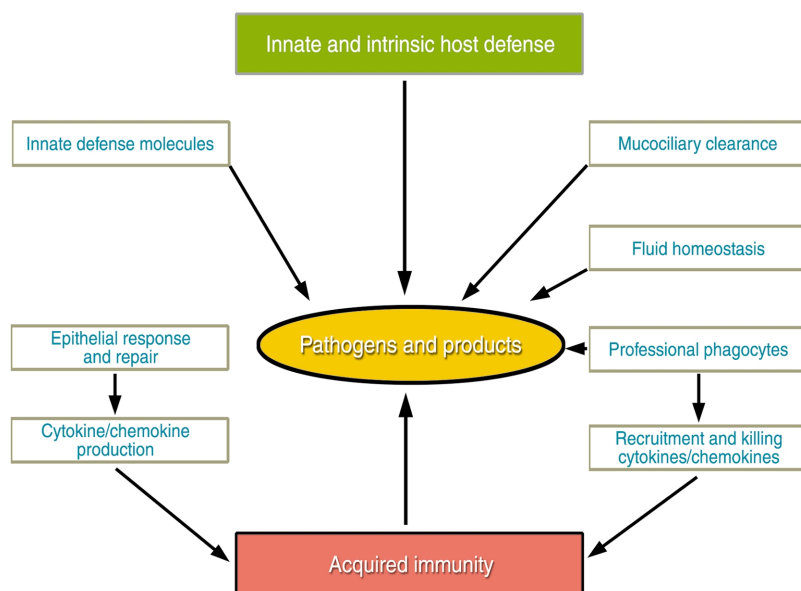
Innate and intrinsic host defense

Innate defense molecules

Mucociliary clearance

Fluid homeostasis

Epithelial response and repair

Pathogens and products

Professional phagocytes

Cytokine/chemokine production

Recruitment and killing cytokines/chemokines

Acquired immunity